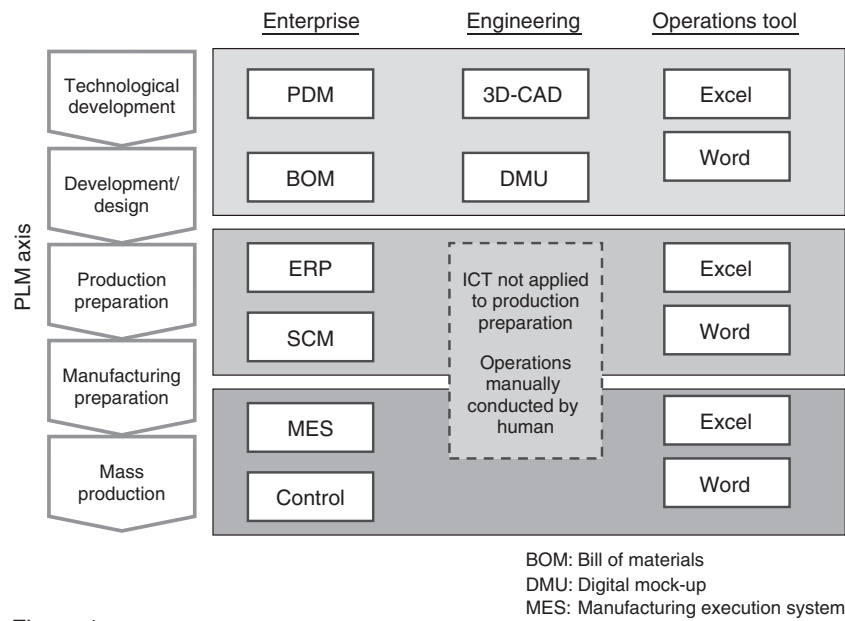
Enterprise

Engineering

Operations tool

PLM axis

Technological development

Development/ design

Production preparation

Manufacturing preparation

Mass production

PDM

3D-CAD

Excel

Word

BOM

DMU

ERP

ICT not applied to production preparation

Operations manually conducted by human

Excel

Word

SCM

MES

Excel

Word

Control

BOM: Bill of materials
DMU: Digital mock-up
MES: Manufacturing execution system

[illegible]